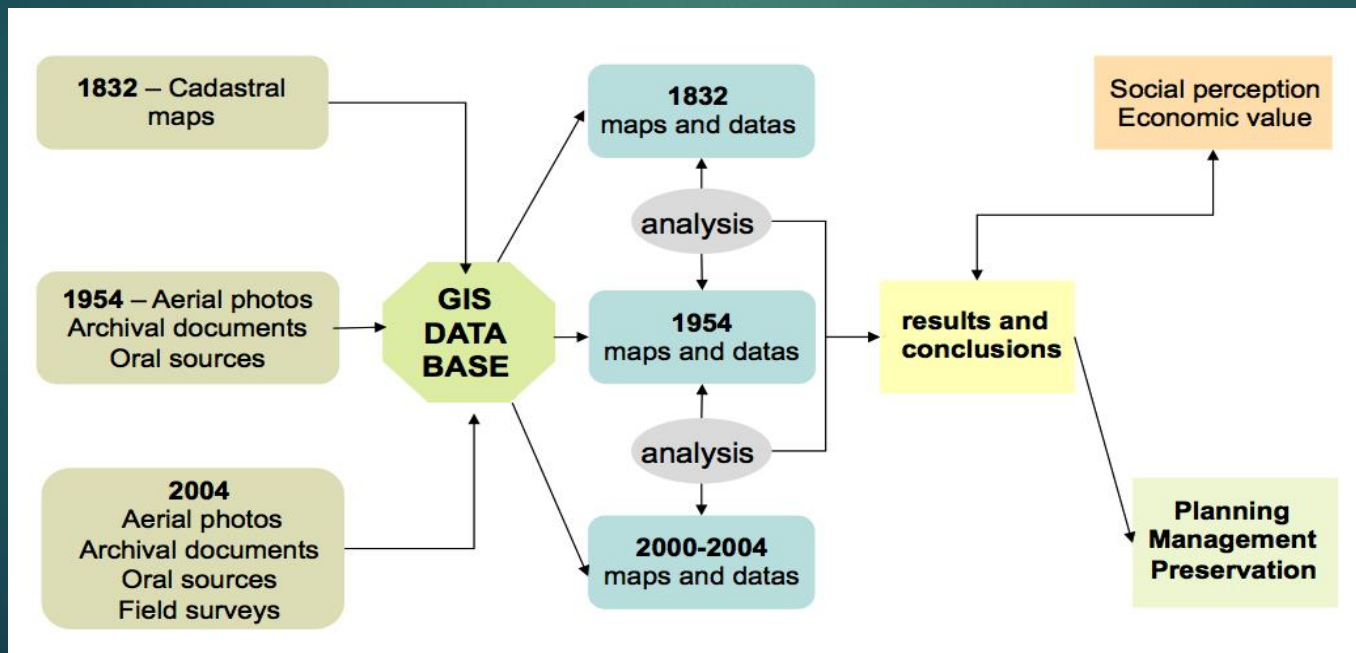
1832 – Cadastral maps

1954 – Aerial photos
Archival documents
Oral sources

2004
Aerial photos
Archival documents
Oral sources
Field surveys

GIS DATA BASE

1832
maps and datas

analysis

1954
maps and datas

analysis

2000-2004
maps and datas

Social perception
Economic value

results and conclusions

Planning
Management
Preservation